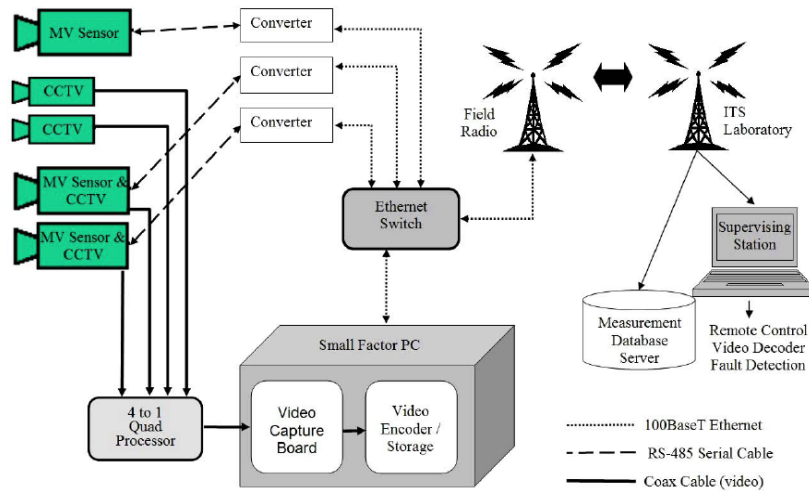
MV Sensor

Converter

Converter

Converter

CCTV

CCTV

MV Sensor & CCTV

MV Sensor & CCTV

Field Radio

ITS Laboratory

Ethernet Switch

Supervising Station

Measurement Database Server

Remote Control
Video Decoder
Fault Detection

Small Factor PC

4 to 1 Quad Processor

Video Capture Board

Video Encoder / Storage

100BaseT Ethernet

RS-485 Serial Cable

Coax Cable (video)